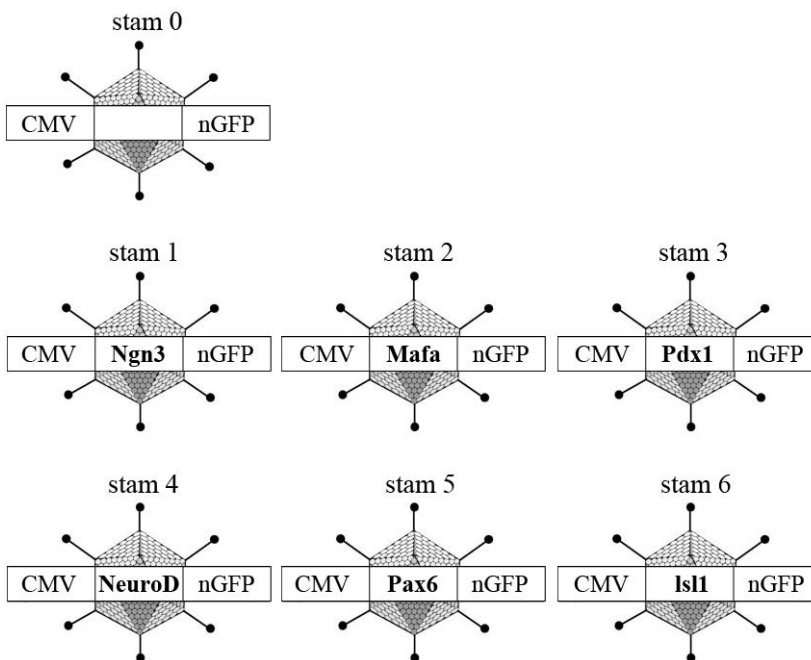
stam 0

| CMV | | nGFP |
|---|---|---|

stam 1

| CMV | **Ngn3** | nGFP |
|---|---|---|

stam 2

| CMV | **Mafa** | nGFP |
|---|---|---|

stam 3

| CMV | **Pdx1** | nGFP |
|---|---|---|

stam 4

| CMV | **NeuroD** | nGFP |
|---|---|---|

stam 5

| CMV | **Pax6** | nGFP |
|---|---|---|

stam 6

| CMV | **lsl1** | nGFP |
|---|---|---|